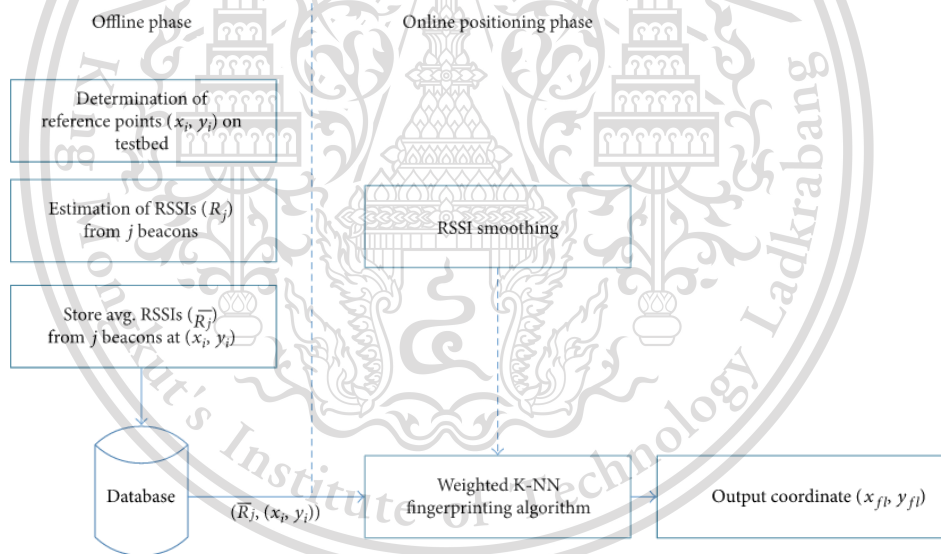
Offline phase

Online positioning phase

Determination of reference points $(x_i, y_i)$ on testbed

Estimation of RSSIs $(R_j)$ from $j$ beacons

RSSI smoothing

Store avg. RSSIs $(\overline{R_j})$ from $j$ beacons at $(x_i, y_i)$

Database

$(\overline{R}_j, (x_i, y_i))$

Weighted K-NN fingerprinting algorithm

Output coordinate $(x_{fl}, y_{fl})$

King Mongkut's Institute of Technology Ladkrabang